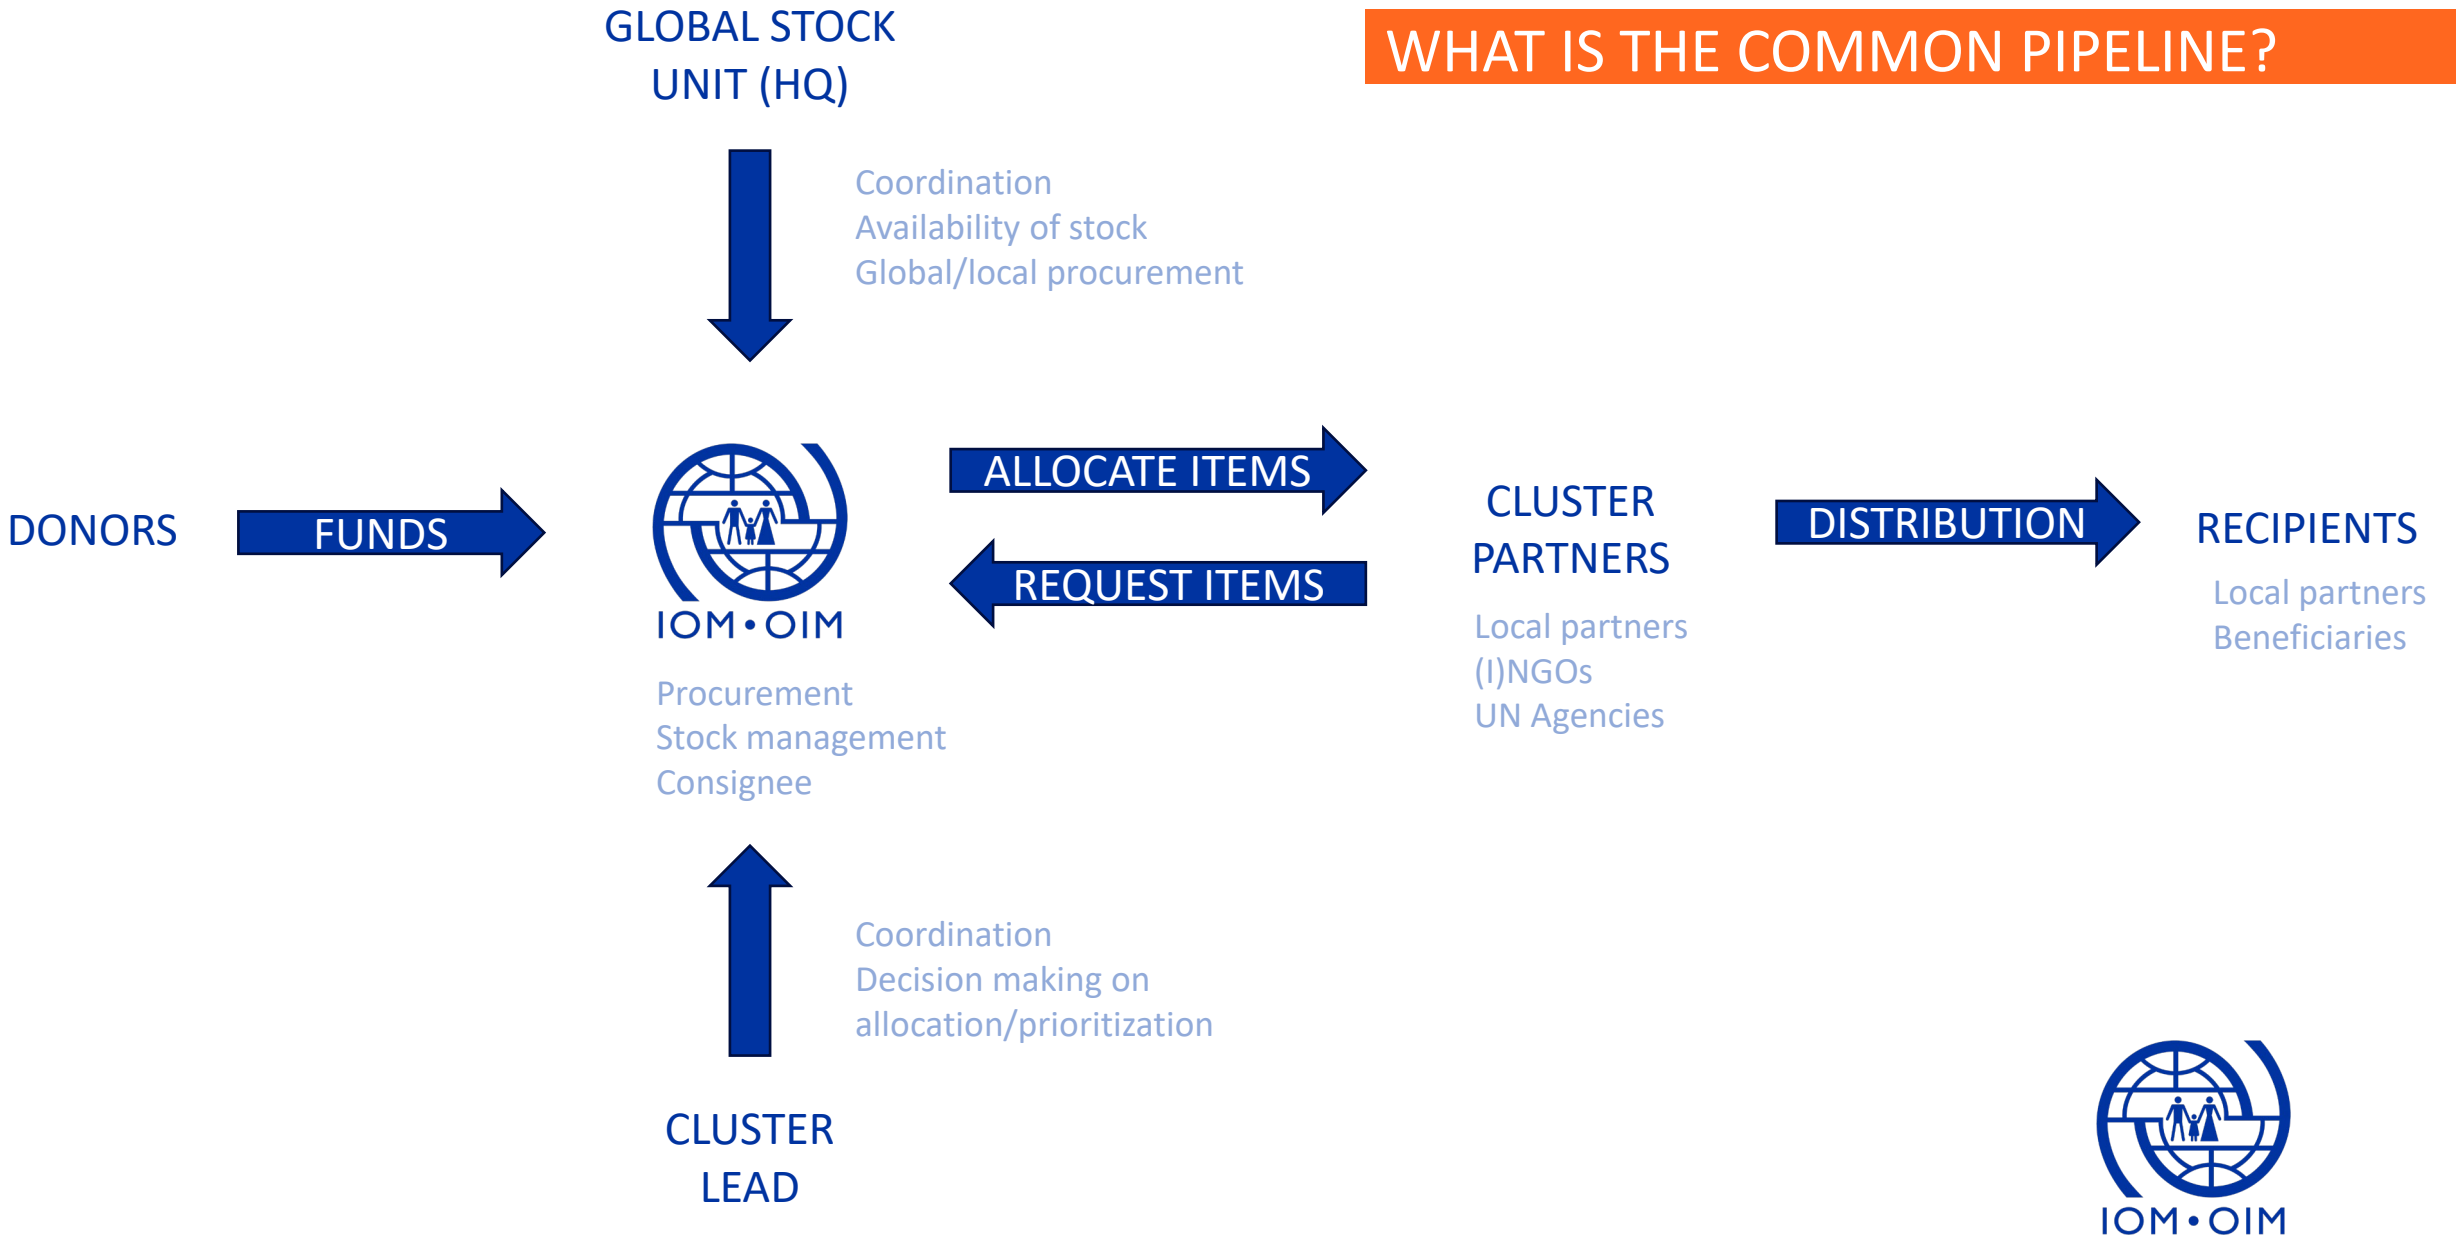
WHAT IS THE COMMON PIPELINE?

GLOBAL STOCK UNIT (HQ)

Coordination
Availability of stock
Global/local procurement

DONORS

FUNDS

IOM • OIM

Procurement
Stock management
Consignee

ALLOCATE ITEMS

REQUEST ITEMS

CLUSTER PARTNERS

Local partners
(I)NGOs
UN Agencies

DISTRIBUTION

RECIPIENTS

Local partners
Beneficiaries

Coordination
Decision making on allocation/prioritization

CLUSTER LEAD

IOM • OIM